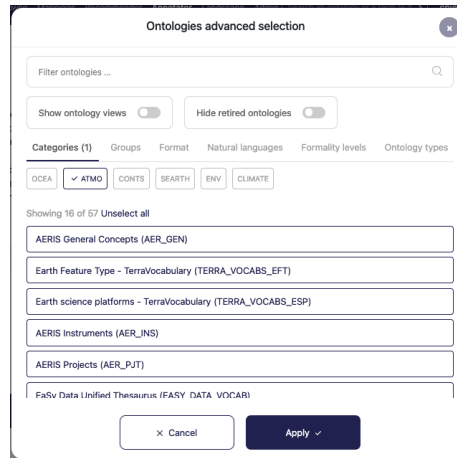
Ontologies advanced selection

×

Filter ontologies ...

Show ontology views

Hide retired ontologies

Categories (1) Groups Format Natural languages Formality levels Ontology types

OCEA ✓ ATMO CONTS SEARTH ENV CLIMATE

Showing 16 of 57 Unselect all

AERIS General Concepts (AER_GEN)

Earth Feature Type - TerraVocabulary (TERRA_VOCABS_EFT)

Earth science platforms - TerraVocabulary (TERRA_VOCABS_ESP)

AERIS Instruments (AER_INS)

AERIS Projects (AER_PJT)

EaSy Data Unified Thesaurus (EASY_DATA_VOCAB)

× Cancel

Apply ✓